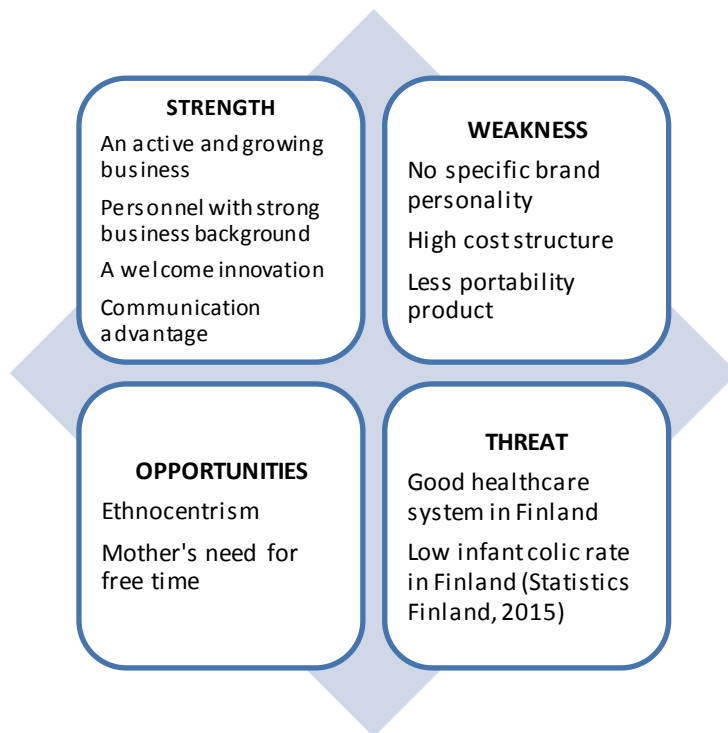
STRENGTH

An active and growing business

Personnel with strong business background

A welcome innovation

Communication advantage

WEAKNESS

No specific brand personality

High cost structure

Less portability product

OPPORTUNITIES

Ethnocentrism

Mother's need for free time

THREAT

Good healthcare system in Finland

Low infant colic rate in Finland (Statistics Finland, 2015)